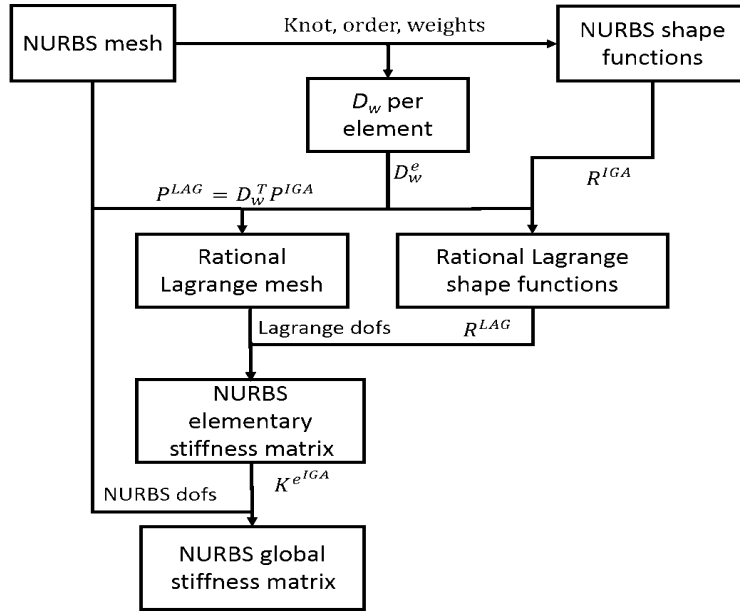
NURBS mesh

Knot, order, weights

NURBS shape functions

$D_w$ per element

$D_w^e$

$P^{LAG} = D_w^T P^{IGA}$

$R^{IGA}$

Rational Lagrange mesh

Rational Lagrange shape functions

Lagrange dofs

$R^{LAG}$

NURBS elementary stiffness matrix

NURBS dofs

$K^{e^{IGA}}$

NURBS global stiffness matrix